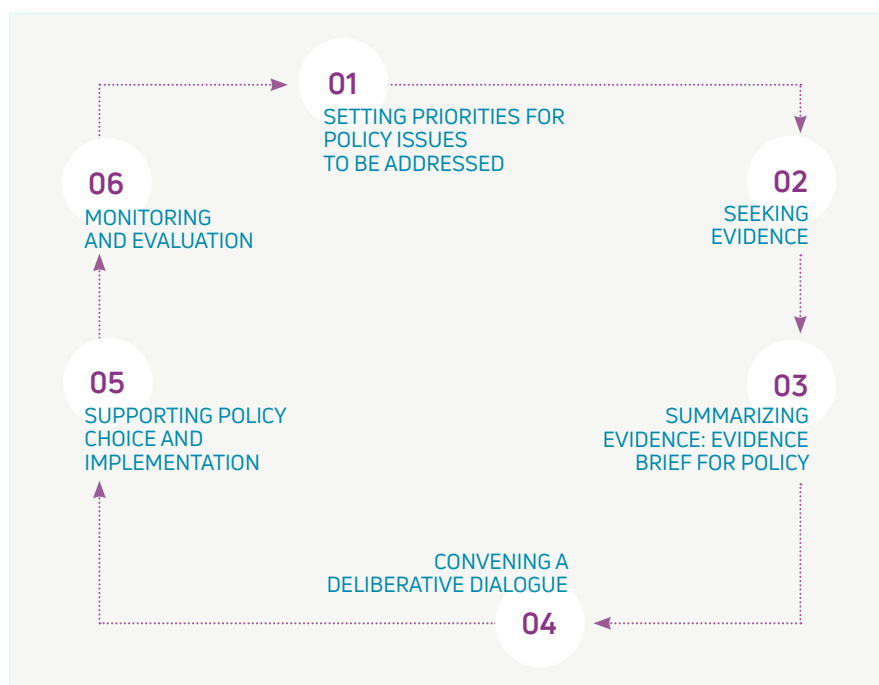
01
SETTING PRIORITIES FOR POLICY ISSUES TO BE ADDRESSED

02
SEEKING EVIDENCE

03
SUMMARIZING EVIDENCE: EVIDENCE BRIEF FOR POLICY

CONVENING A DELIBERATIVE DIALOGUE
04

05
SUPPORTING POLICY CHOICE AND IMPLEMENTATION

06
MONITORING AND EVALUATION